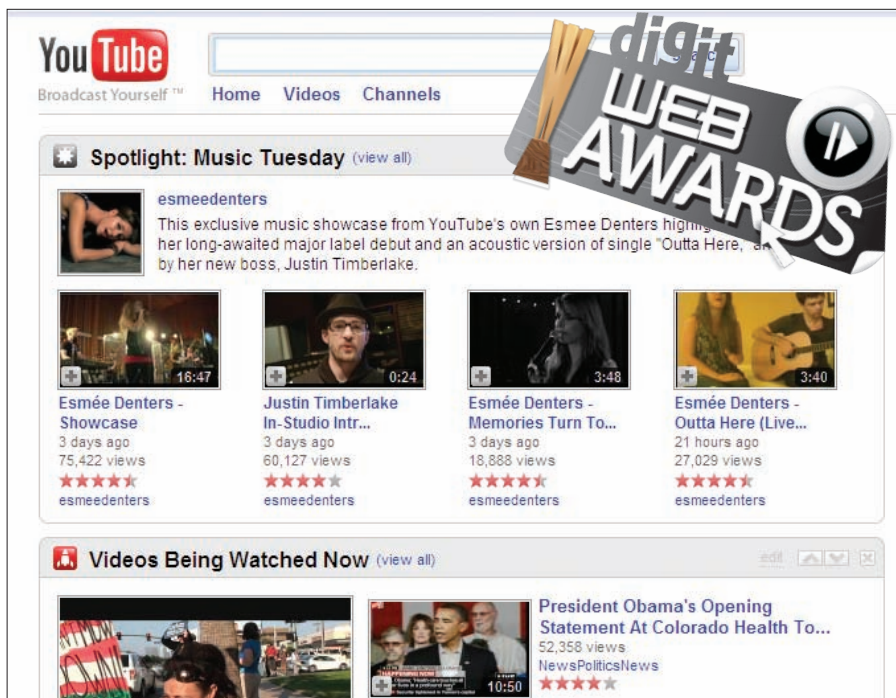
YouTube
Broadcast Yourself ™

Home Videos Channels

digit WEB AWARDS

Spotlight: Music Tuesday (view all)

esmeedenters
This exclusive music showcase from YouTube's own Esmee Denters high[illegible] her long-awaited major label debut and an acoustic version of single "Outta Here," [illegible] by her new boss, Justin Timberlake.

16:47
Esmée Denters - Showcase
3 days ago
75,422 views
esmeedenters

0:24
Justin Timberlake In-Studio Intr...
3 days ago
60,127 views
esmeedenters

3:48
Esmée Denters - Memories Turn To...
3 days ago
18,888 views
esmeedenters

3:40
Esmée Denters - Outta Here (Live...
21 hours ago
27,029 views
esmeedenters

Videos Being Watched Now (view all)
edit

10:50
President Obama's Opening Statement At Colorado Health To...
52,358 views
NewsPoliticsNews